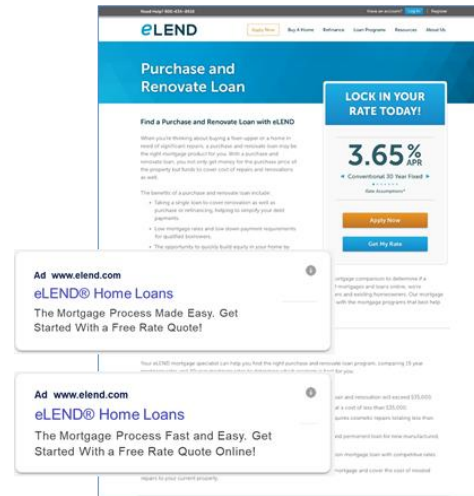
Need Help? 800-433-3656 Have an account? Log In Register

eLEND

Apply Now Buy A Home Refinance Loan Programs Resources About Us

Purchase and Renovate Loan

LOCK IN YOUR RATE TODAY!

3.65% APR

Conventional 30 Year Fixed

Rate Assumptions

Apply Now

Get My Rate

Find a Purchase and Renovate Loan with eLEND

When you're thinking about buying a fixer upper or a home in need of significant repairs, a purchase and renovate loan may be the right mortgage product for you. With a purchase and renovate loan, you not only get money for the purchase price of the property but funds to cover cost of repairs and renovations as well.

The benefits of a purchase and renovate loan include:

Taking a single loan to cover renovation as well as purchase or refinancing, helping to simplify your debt payments

Low mortgage rates and low down payment requirements for qualified borrowers

The opportunity to quickly build equity in your home by

Ad www.elend.com

eLEND® Home Loans

The Mortgage Process Made Easy. Get Started With a Free Rate Quote!

Ad www.elend.com

eLEND® Home Loans

The Mortgage Process Fast and Easy. Get Started With a Free Rate Quote Online!